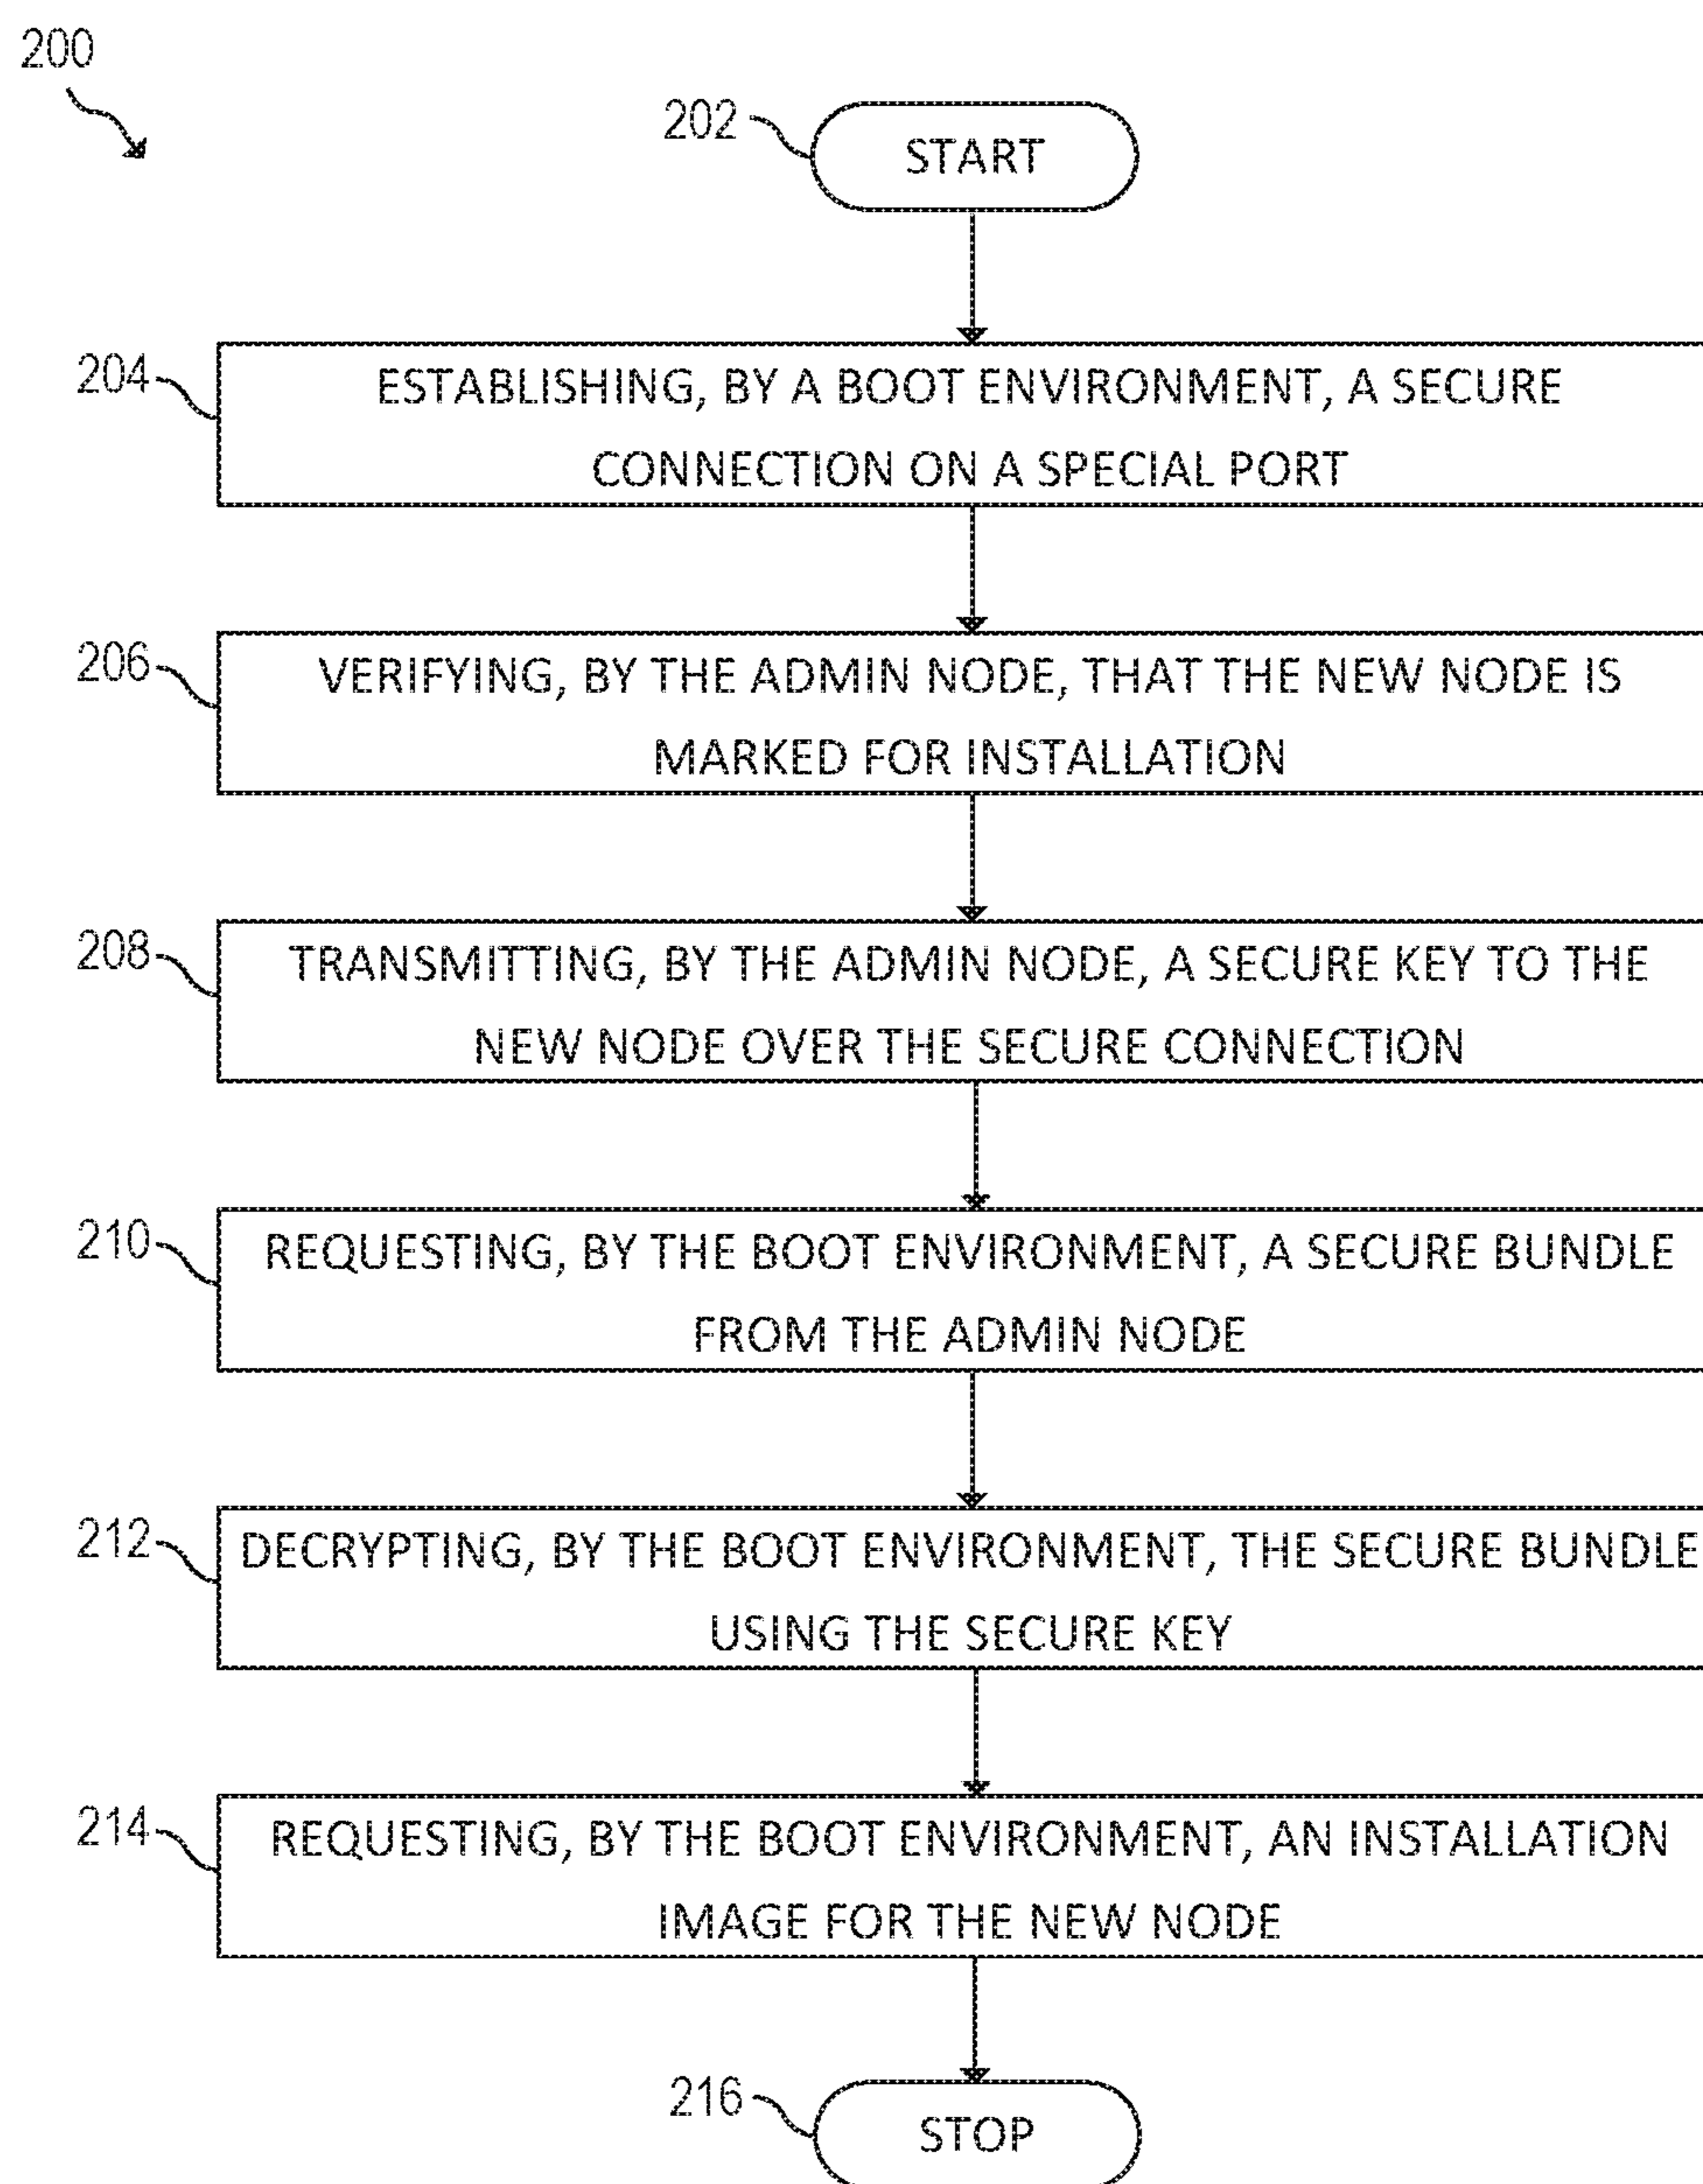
200

202
START

204
ESTABLISHING, BY A BOOT ENVIRONMENT, A SECURE CONNECTION ON A SPECIAL PORT

206
VERIFYING, BY THE ADMIN NODE, THAT THE NEW NODE IS MARKED FOR INSTALLATION

208
TRANSMITTING, BY THE ADMIN NODE, A SECURE KEY TO THE NEW NODE OVER THE SECURE CONNECTION

210
REQUESTING, BY THE BOOT ENVIRONMENT, A SECURE BUNDLE FROM THE ADMIN NODE

212
DECRYPTING, BY THE BOOT ENVIRONMENT, THE SECURE BUNDLE USING THE SECURE KEY

214
REQUESTING, BY THE BOOT ENVIRONMENT, AN INSTALLATION IMAGE FOR THE NEW NODE

216
STOP